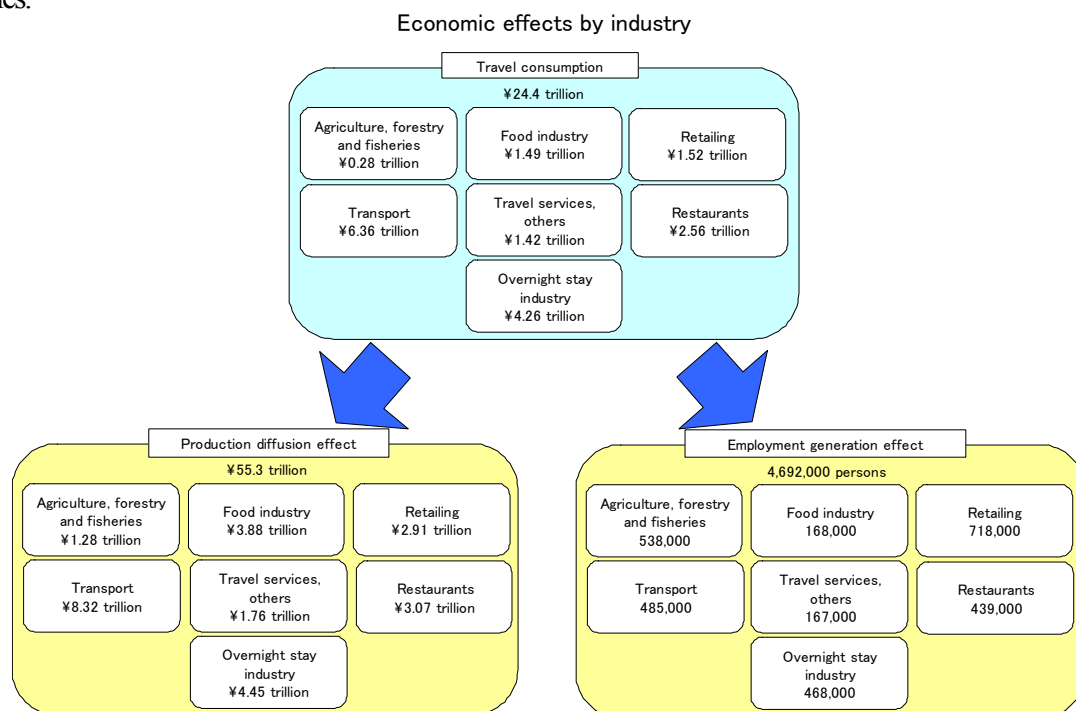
ies.

Economic effects by industry

Travel consumption

¥24.4 trillion

Agriculture, forestry and fisheries ¥0.28 trillion

Food industry ¥1.49 trillion

Retailing ¥1.52 trillion

Transport ¥6.36 trillion

Travel services, others ¥1.42 trillion

Restaurants ¥2.56 trillion

Overnight stay industry ¥4.26 trillion

Production diffusion effect

¥55.3 trillion

Agriculture, forestry and fisheries ¥1.28 trillion

Food industry ¥3.88 trillion

Retailing ¥2.91 trillion

Transport ¥8.32 trillion

Travel services, others ¥1.76 trillion

Restaurants ¥3.07 trillion

Overnight stay industry ¥4.45 trillion

Employment generation effect

4,692,000 persons

Agriculture, forestry and fisheries 538,000

Food industry 168,000

Retailing 718,000

Transport 485,000

Travel services, others 167,000

Restaurants 439,000

Overnight stay industry 468,000